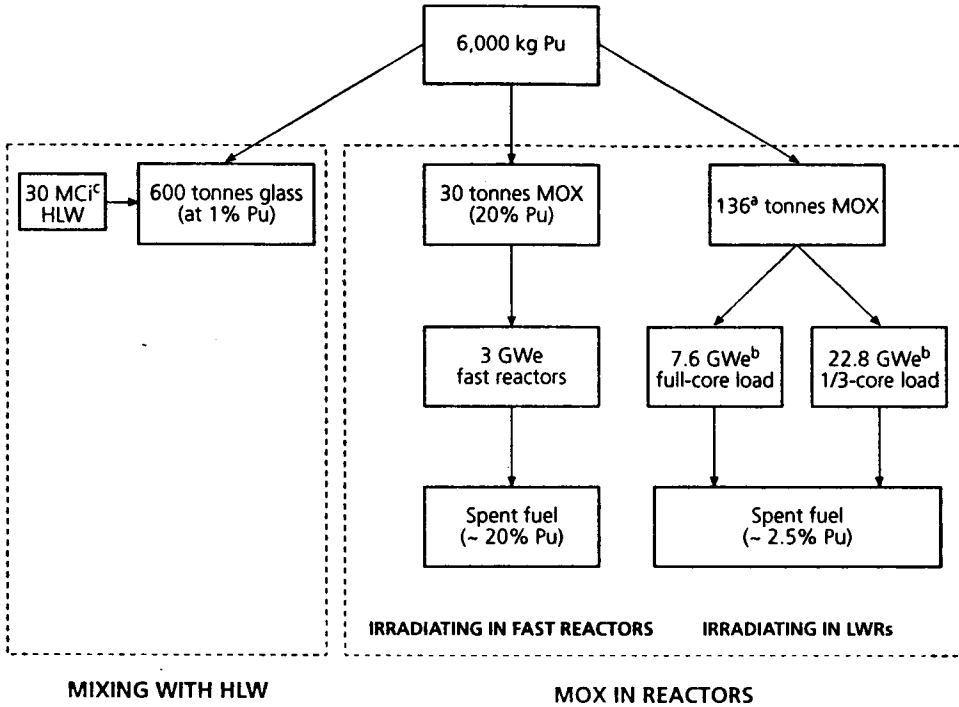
6,000 kg Pu

30 MCi$^{c}$ HLW

600 tonnes glass (at 1% Pu)

30 tonnes MOX (20% Pu)

136$^{a}$ tonnes MOX

3 GWe fast reactors

7.6 GWe$^{b}$ full-core load

22.8 GWe$^{b}$ 1/3-core load

Spent fuel (~ 20% Pu)

Spent fuel (~ 2.5% Pu)

IRRADIATING IN FAST REACTORS

IRRADIATING IN LWRs

MIXING WITH HLW

MOX IN REACTORS